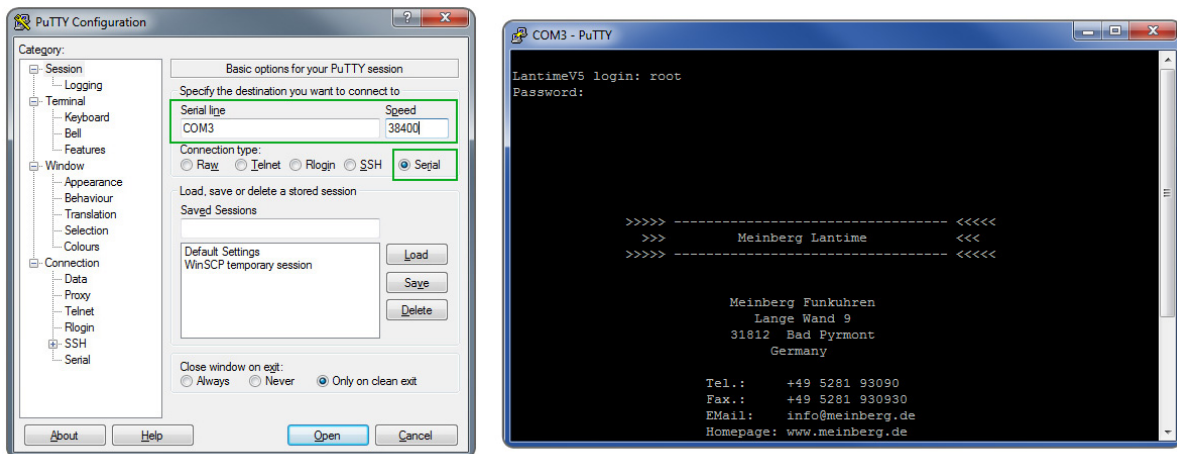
PuTTY Configuration

Category:

Session
Logging
Terminal
Keyboard
Bell
Features
Window
Appearance
Behaviour
Translation
Selection
Colours
Connection
Data
Proxy
Telnet
Rlogin
SSH
Serial

Basic options for your PuTTY session

Specify the destination you want to connect to

Serial line
COM3

Speed
38400

Connection type:
Raw Telnet Rlogin SSH Serial

Load, save or delete a stored session

Saved Sessions

Default Settings
WinSCP temporary session

Load
Save
Delete

Close window on exit:
Always Never Only on clean exit

About
Help
Open
Cancel

COM3 - PuTTY

LantimeV5 login: root
Password:

>>>>> ---------------------------------------- <<<<<
>>> Meinberg Lantime <<<
>>>>> ---------------------------------------- <<<<<

Meinberg Funkuhren
Lange Wand 9
31812 Bad Pyrmont
Germany

Tel.: +49 5281 93090
Fax.: +49 5281 930930
EMail: info@meinberg.de
Homepage: www.meinberg.de